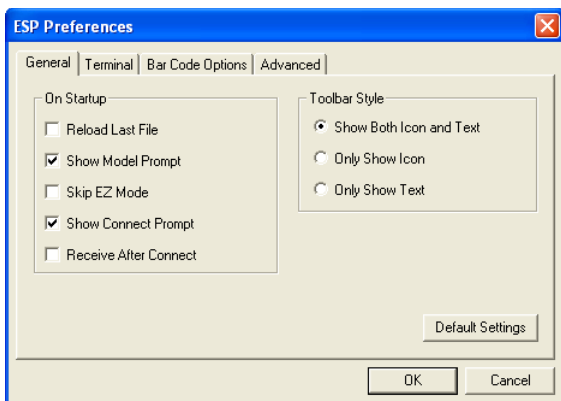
ESP Preferences

General | Terminal | Bar Code Options | Advanced

On Startup
Reload Last File
Show Model Prompt
Skip EZ Mode
Show Connect Prompt
Receive After Connect

Toolbar Style
Show Both Icon and Text
Only Show Icon
Only Show Text

Default Settings

OK
Cancel